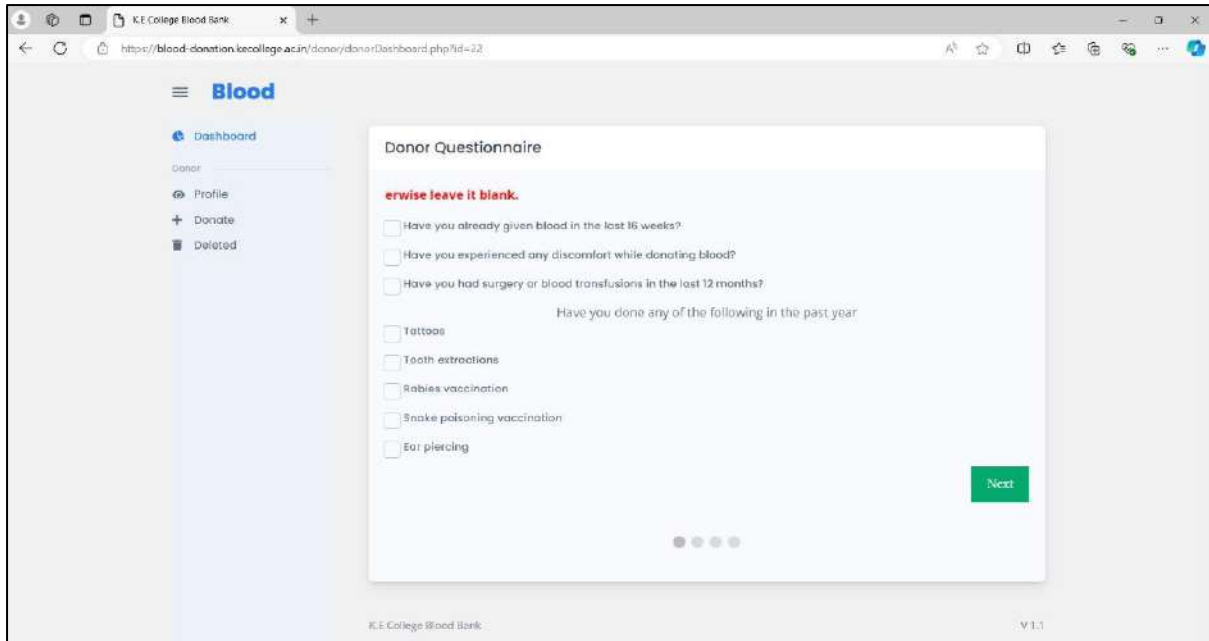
K.E College Blood Bank

https://blood-donation.kecollege.ac.in/donor/donorDashboard.php?id=22

Blood

Dashboard

Donor

Profile

Donate

Deleted

Donor Questionnaire

erwise leave it blank.

Have you already given blood in the last 16 weeks?

Have you experienced any discomfort while donating blood?

Have you had surgery or blood transfusions in the last 12 months?

Have you done any of the following in the past year

Tattoos

Tooth extractions

Rabies vaccination

Snake poisoning vaccination

Ear piercing

Next

K.E College Blood Bank

V 1.1